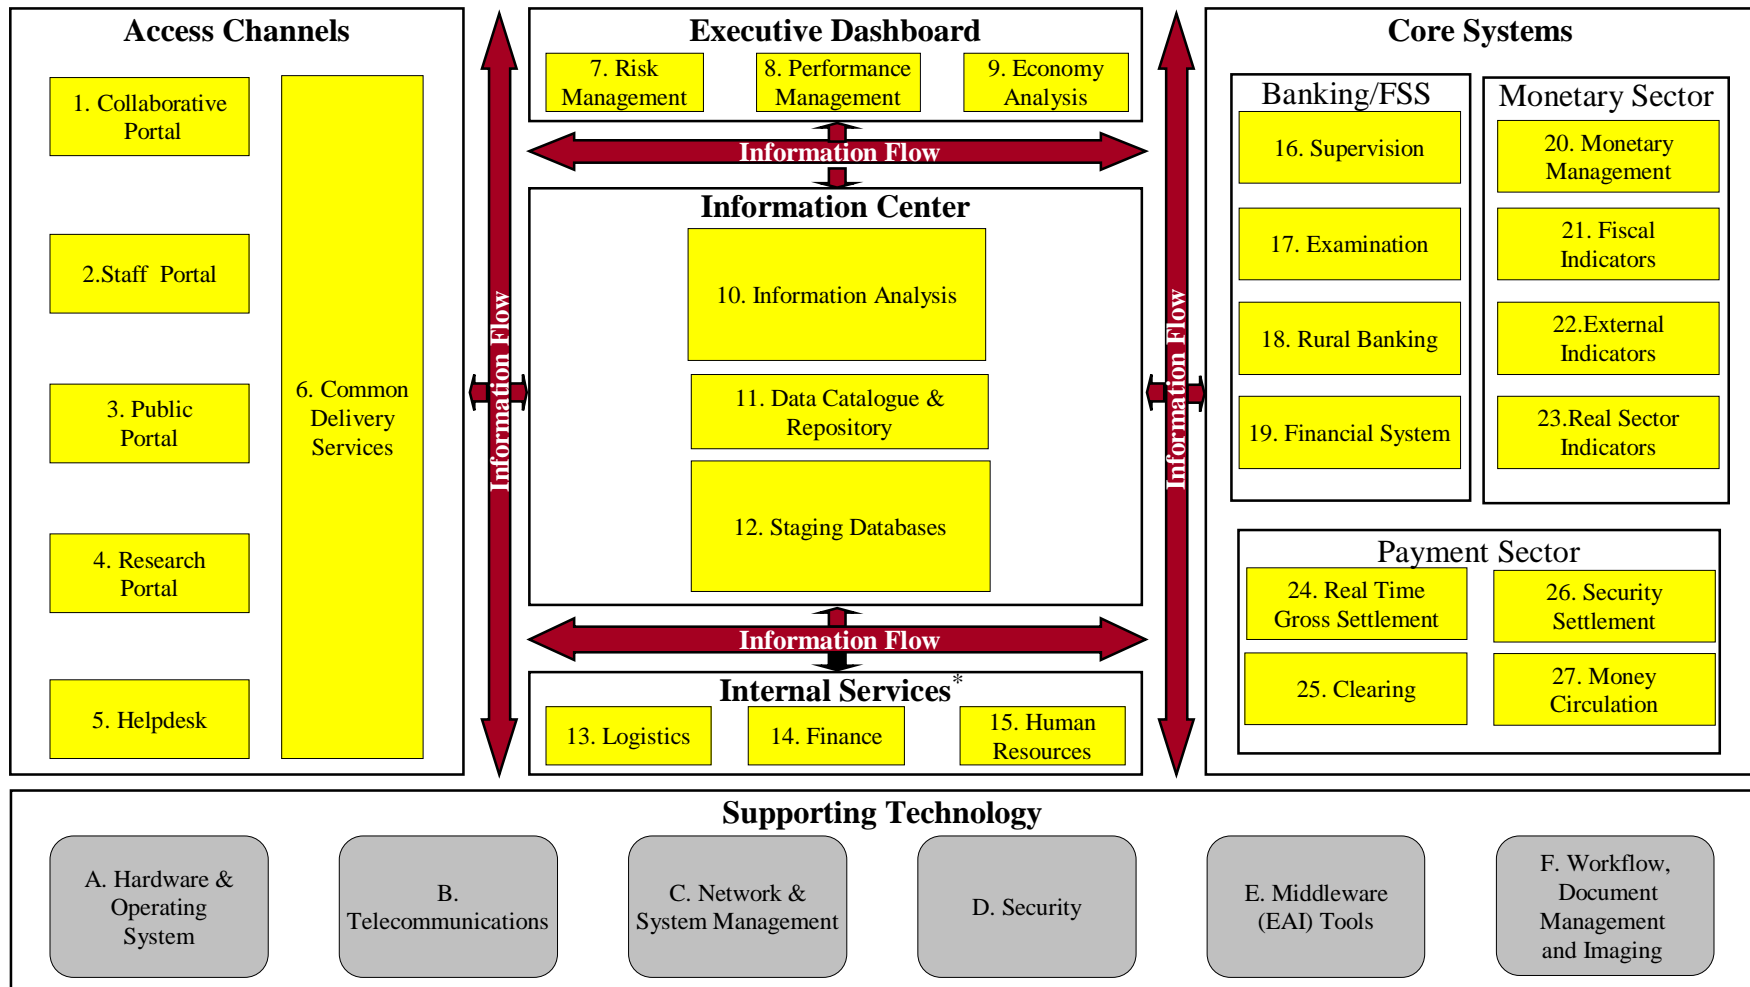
Access Channels

1. Collaborative Portal

2.Staff Portal

3. Public Portal

4. Research Portal

5. Helpdesk

6. Common Delivery Services

Information Flow

Executive Dashboard

7. Risk Management

8. Performance Management

9. Economy Analysis

Information Flow

Information Center

10. Information Analysis

11. Data Catalogue & Repository

12. Staging Databases

Information Flow

Internal Services*

13. Logistics

14. Finance

15. Human Resources

Information Flow

Core Systems

Banking/FSS

16. Supervision

17. Examination

18. Rural Banking

19. Financial System

Monetary Sector

20. Monetary Management

21. Fiscal Indicators

22.External Indicators

23.Real Sector Indicators

Payment Sector

24. Real Time Gross Settlement

26. Security Settlement

25. Clearing

27. Money Circulation

Supporting Technology

A. Hardware & Operating System

B. Telecommunications

C. Network & System Management

D. Security

E. Middleware (EAI) Tools

F. Workflow, Document Management and Imaging